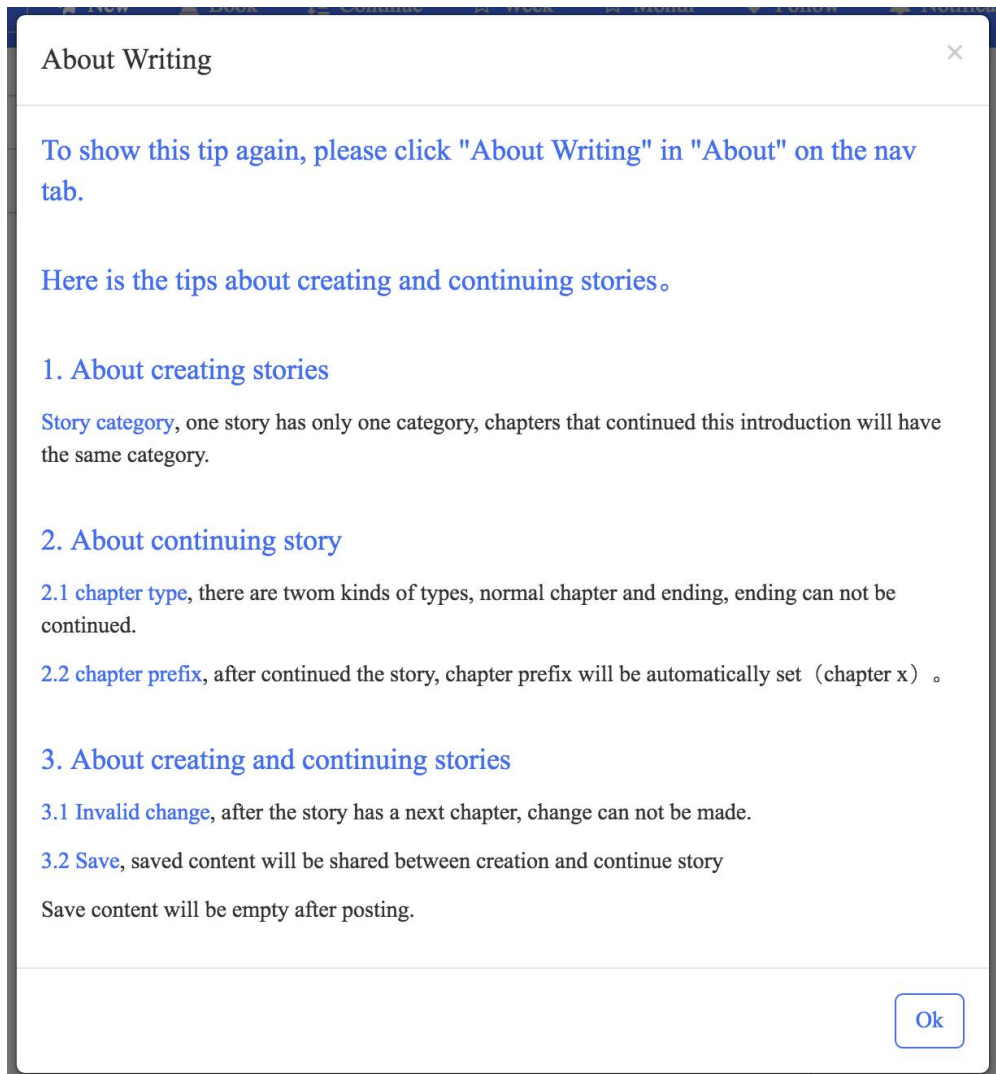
About Writing

×

To show this tip again, please click "About Writing" in "About" on the nav tab.

Here is the tips about creating and continuing stories。

1. About creating stories

Story category, one story has only one category, chapters that continued this introduction will have the same category.

2. About continuing story

2.1 chapter type, there are twom kinds of types, normal chapter and ending, ending can not be continued.

2.2 chapter prefix, after continued the story, chapter prefix will be automatically set（chapter x）。

3. About creating and continuing stories

3.1 Invalid change, after the story has a next chapter, change can not be made.

3.2 Save, saved content will be shared between creation and continue story

Save content will be empty after posting.

Ok